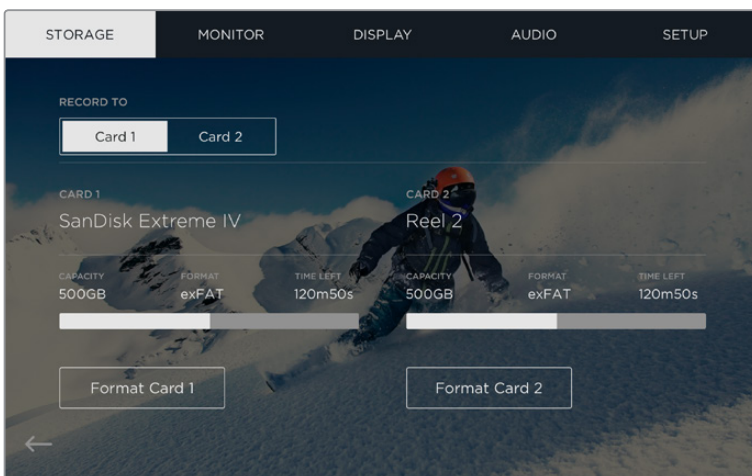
STORAGE MONITOR DISPLAY AUDIO SETUP

RECORD TO

Card 1 Card 2

CARD 1
SanDisk Extreme IV

CAPACITY
500GB

FORMAT
exFAT

TIME LEFT
120m50s

Format Card 1

CARD 2
Reel 2

CAPACITY
500GB

FORMAT
exFAT

TIME LEFT
120m50s

Format Card 2

←